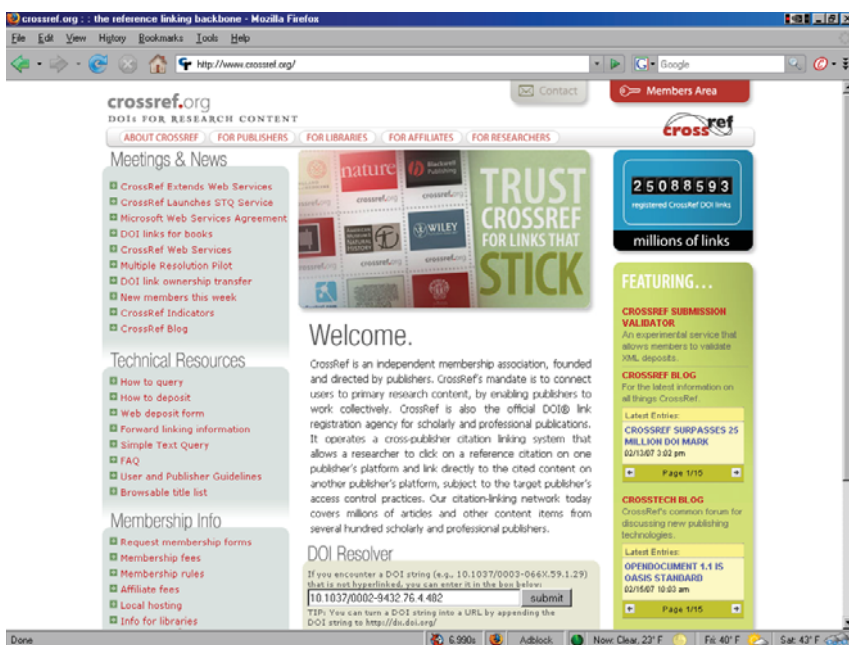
crossref.org : : the reference linking backbone - Mozilla Firefox

File Edit View History Bookmarks Tools Help

http://www.crossref.org/

Google

Contact

Members Area

crossref.org
DOIs FOR RESEARCH CONTENT

ABOUT CROSSREF FOR PUBLISHERS FOR LIBRARIES FOR AFFILIATES FOR RESEARCHERS

crossref

Meetings & News

CrossRef Extends Web Services
CrossRef Launches STQ Service
Microsoft Web Services Agreement
DOI links for books
CrossRef Web Services
Multiple Resolution Pilot
DOI link ownership transfer
New members this week
CrossRef Indicators
CrossRef Blog

Technical Resources

How to query
How to deposit
Web deposit form
Forward linking information
Simple Text Query
FAQ
User and Publisher Guidelines
Browsable title list

Membership Info

Request membership forms
Membership fees
Membership rules
Affiliate fees
Local hosting
Info for libraries

nature
Blackwell Publishing
crossref
WILEY

TRUST CROSSREF FOR LINKS THAT STICK

Welcome.

CrossRef is an independent membership association, founded and directed by publishers. CrossRef's mandate is to connect users to primary research content, by enabling publishers to work collectively. CrossRef is also the official DOI® link registration agency for scholarly and professional publications. It operates a cross-publisher citation linking system that allows a researcher to click on a reference citation on one publisher's platform and link directly to the cited content on another publisher's platform, subject to the target publisher's access control practices. Our citation-linking network today covers millions of articles and other content items from several hundred scholarly and professional publishers.

DOI Resolver

If you encounter a DOI string (e.g., 10.1037/0003-066X.59.1.29) that is not hyperlinked, you can enter it in the box below:

10.1037/0002-9432.76.4.482

submit

TIP: You can turn a DOI string into a URL by appending the DOI string to http://dx.doi.org/

25088593
registered CrossRef DOI links
millions of links

FEATURING...

CROSSREF SUBMISSION VALIDATOR
An experimental service that allows members to validate XML deposits.

CROSSREF BLOG
For the latest information on all things CrossRef.

Latest Entries:
CROSSREF SURPASSES 25 MILLION DOI MARK
02/13/07 3:02 pm

Page 1/15

CROSSTECH BLOG
CrossRef's common forum for discussing new publishing technologies.

Latest Entries:
OPENDOCUMENT 1.1 IS OASIS STANDARD
02/15/07 10:03 am

Page 1/15

Done 6.990s Adblock Now: Clear, 23° F Fri: 40° F Sat: 43° F